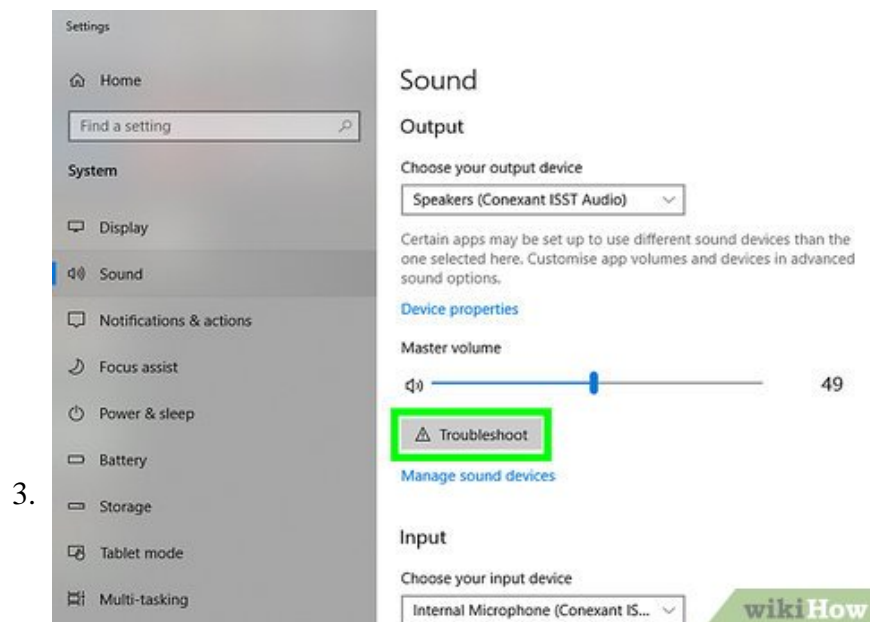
3.

Settings

Home

Find a setting

System

Display

Sound

Notifications & actions

Focus assist

Power & sleep

Battery

Storage

Tablet mode

Multi-tasking

Sound

Output

Choose your output device

Speakers (Conexant ISST Audio)

Certain apps may be set up to use different sound devices than the one selected here. Customise app volumes and devices in advanced sound options.

Device properties

Master volume

49

Troubleshoot

Manage sound devices

Input

Choose your input device

Internal Microphone (Conexant IS...

wikiHow